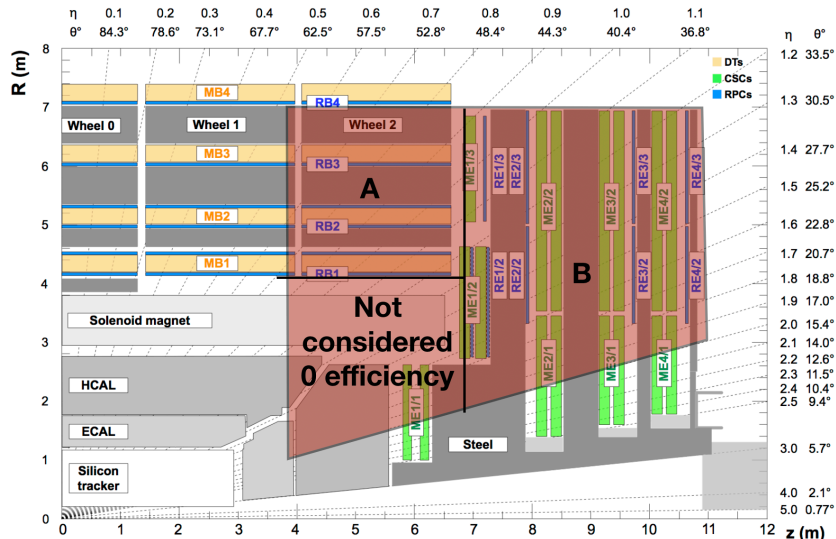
| η | 0.1 | 0.2 | 0.3 | 0.4 | 0.5 | 0.6 | 0.7 | 0.8 | 0.9 | 1.0 | 1.1 |
|---|---|---|---|---|---|---|---|---|---|---|---|
| θ° | 84.3° | 78.6° | 73.1° | 67.7° | 62.5° | 57.5° | 52.8° | 48.4° | 44.3° | 40.4° | 36.8° |

R (m)

DTs
CSCs
RPCs

MB4
RB4
Wheel 0
Wheel 1
Wheel 2
MB3
RB3
A
MB2
RB2
MB1
RB1
ME1/3
RE1/3
RE2/3
ME2/2
ME3/2
RE3/3
ME4/2
RE4/3
ME1/2
RE1/2
RE2/2
B
RE3/2
RE4/2

Not considered 0 efficiency

Solenoid magnet
HCAL
ECAL
Silicon tracker
ME1/1
ME2/1
ME3/1
ME4/1
Steel

η θ°
1.2 33.5°
1.3 30.5°
1.4 27.7°
1.5 25.2°
1.6 22.8°
1.7 20.7°
1.8 18.8°
1.9 17.0°
2.0 15.4°
2.1 14.0°
2.2 12.6°
2.3 11.5°
2.4 10.4°
2.5 9.4°
3.0 5.7°
4.0 2.1°
5.0 0.77°

8 7 6 5 4 3 2 1 0
0 1 2 3 4 5 6 7 8 9 10 11 12
z (m)